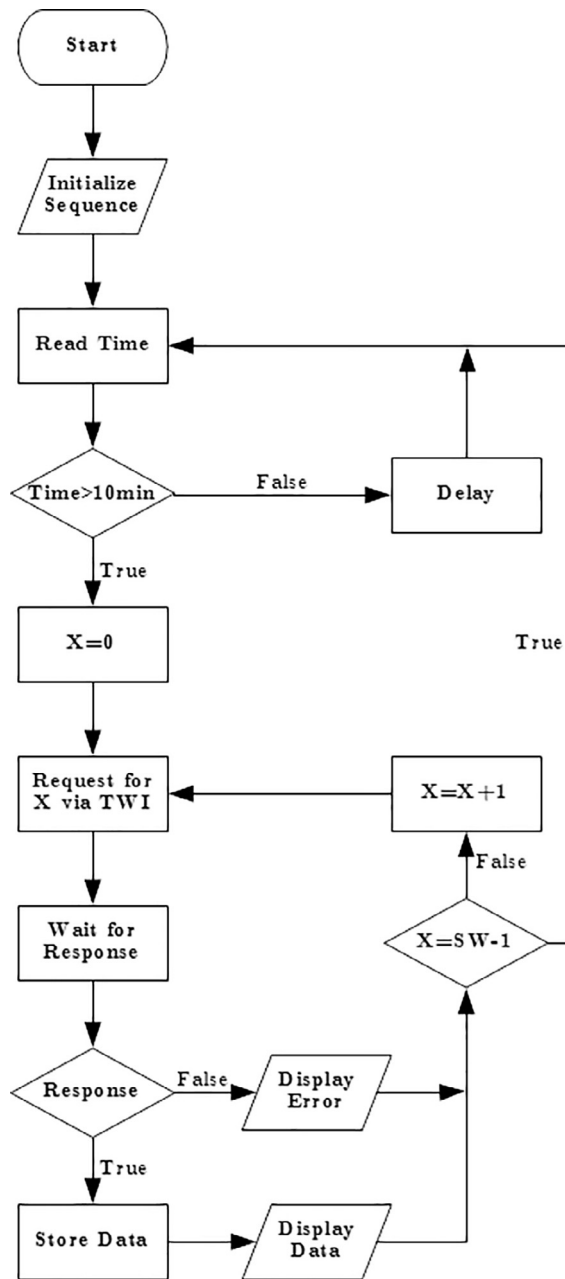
Start

Initialize Sequence

Read Time

Time>10min

False

Delay

True

X=0

True

Request for X via TWI

X=X+1

False

Wait for Response

X=SW-1

Response

False

Display Error

True

Store Data

Display Data